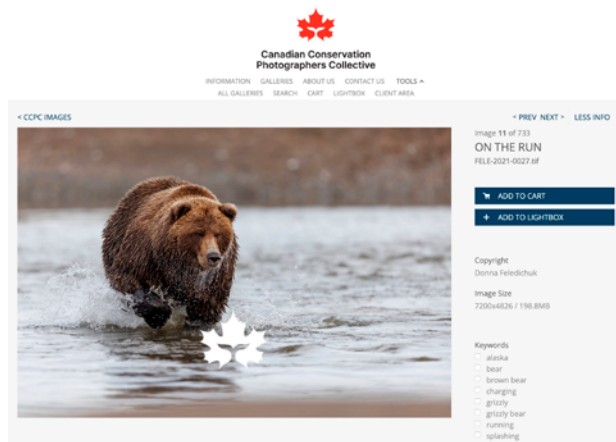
Canadian Conservation Photographers Collective

INFORMATION GALLERIES ABOUT US CONTACT US TOOLS ^
ALL GALLERIES SEARCH CART LIGHTBOX CLIENT AREA

< CCPC IMAGES

< PREV NEXT > LESS INFO

Image 11 of 733
ON THE RUN
FELE-2021-0027.tif

ADD TO CART

+ ADD TO LIGHTBOX

Copyright
Donna Feledichuk

Image Size
7200x4826 / 198.8MB

Keywords
alaska
bear
brown bear
charging
grizzly
grizzly bear
running
splashing